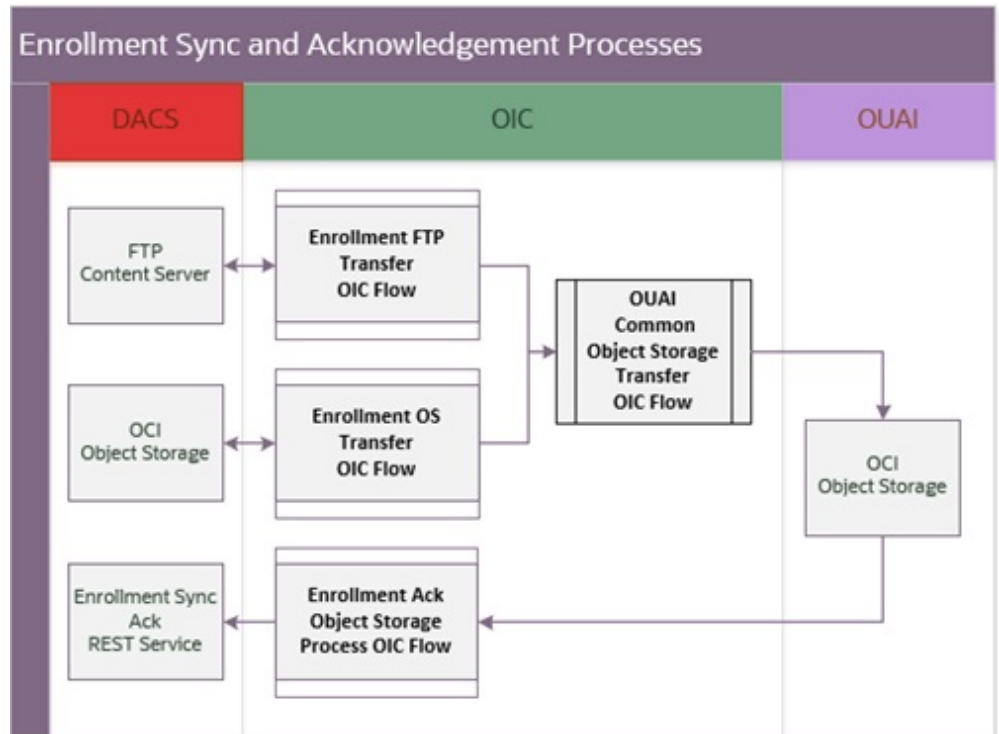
Enrollment Sync and Acknowledgement Processes

DACS

OIC

OUAI

FTP Content Server

Enrollment FTP Transfer OIC Flow

OUAI Common Object Storage Transfer OIC Flow

OCI Object Storage

Enrollment OS Transfer OIC Flow

OCI Object Storage

Enrollment Sync Ack REST Service

Enrollment Ack Object Storage Process OIC Flow